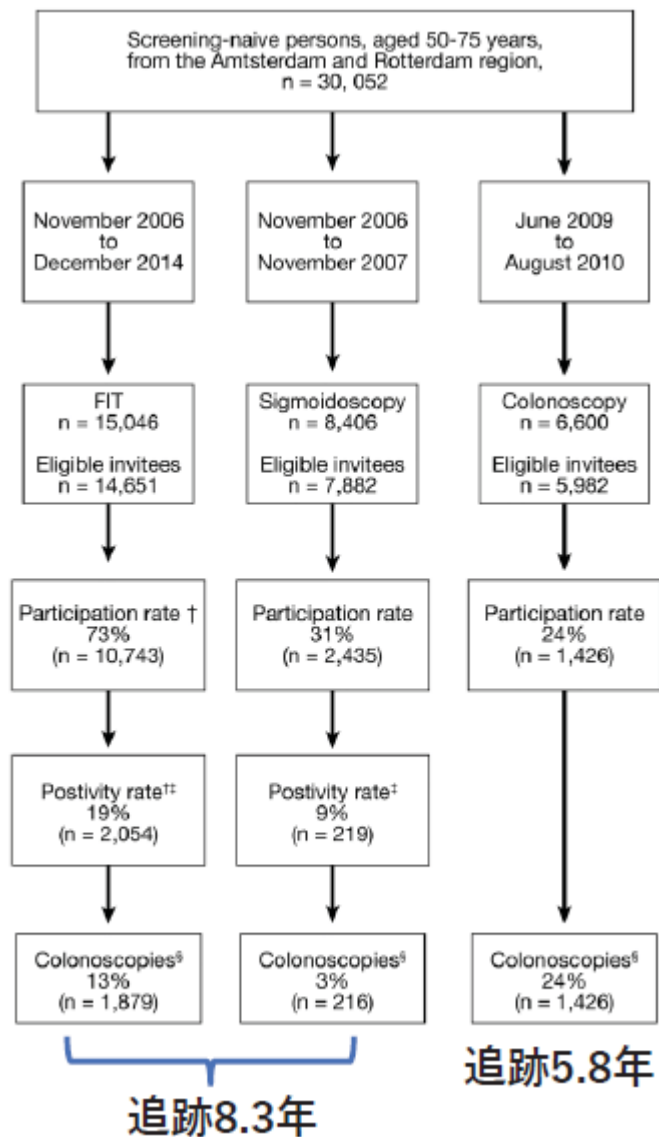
Screening-naive persons, aged 50-75 years, from the Amsterdam and Rotterdam region, n = 30, 052

November 2006 to December 2014

November 2006 to November 2007

June 2009 to August 2010

FIT
n = 15,046

Eligible invitees
n = 14,651

Sigmoidoscopy
n = 8,406

Eligible invitees
n = 7,882

Colonoscopy
n = 6,600

Eligible invitees
n = 5,982

Participation rate †
73%
(n = 10,743)

Participation rate
31%
(n = 2,435)

Participation rate
24%
(n = 1,426)

Postivity rate†‡
19%
(n = 2,054)

Postivity rate‡
9%
(n = 219)

Colonoscopies§
13%
(n = 1,879)

Colonoscopies§
3%
(n = 216)

Colonoscopies§
24%
(n = 1,426)

追跡5.8年

追跡8.3年